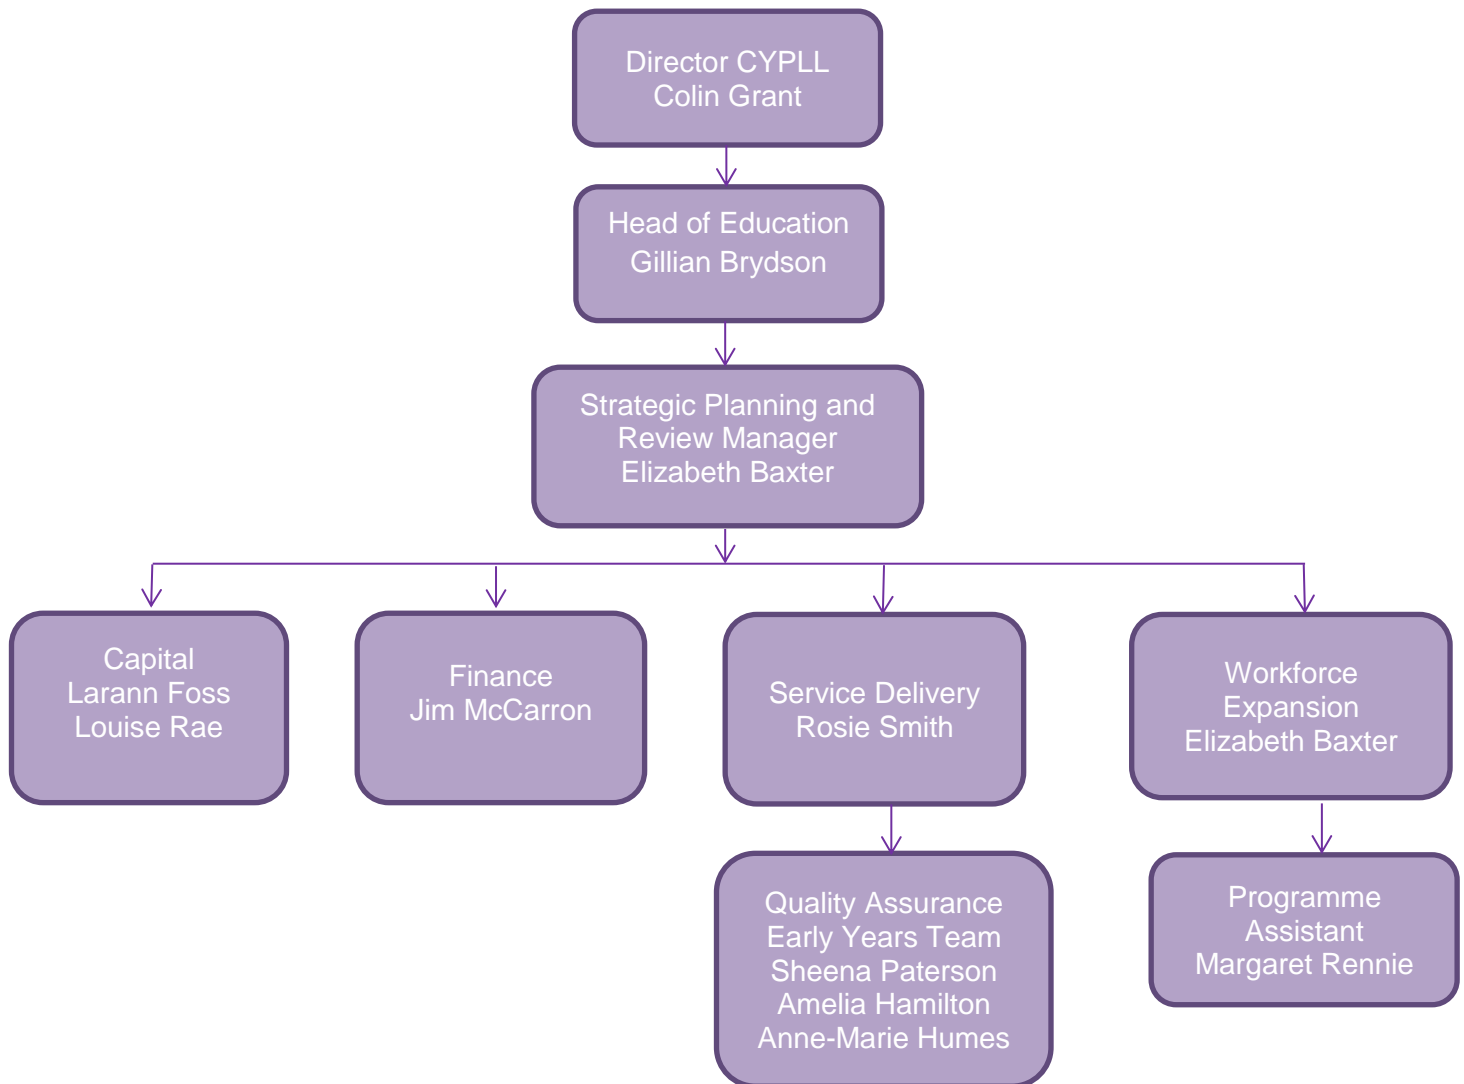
Director CYPLL
Colin Grant

Head of Education
Gillian Brydson

Strategic Planning and
Review Manager
Elizabeth Baxter

Capital
Larann Foss
Louise Rae

Finance
Jim McCarron

Service Delivery
Rosie Smith

Workforce
Expansion
Elizabeth Baxter

Quality Assurance
Early Years Team
Sheena Paterson
Amelia Hamilton
Anne-Marie Humes

Programme
Assistant
Margaret Rennie